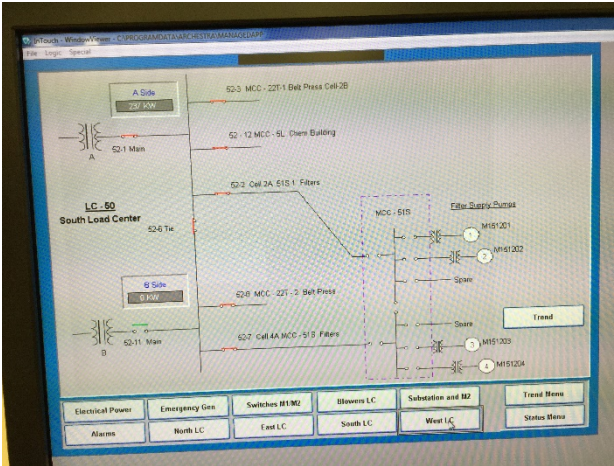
InTouch - WindowViewer - C:\PROGRAMDATA\ARCHESTRA\MANAGEDAPP

File Logic Special

A Side

237 KW

52-1 Main

A

52-3 MCC - 22T-1 Belt Press Cell-2B

52 - 12 MCC - 5L Chem Building

52-2 Cell 2A 51S-1 Filters

LC - 50

South Load Center

52-6 Tie

MCC - 51S

Filter Supply Pumps

M151201

1

M151202

2

Spare

B Side

0 KW

52-8 MCC - 22T - 2 Belt Press

Spare

Trend

B

52-11 Main

52-7 Cell 4A MCC - 51S Filters

3

M151203

4

M151204

Electrical Power

Emergency Gen

Switches M1/M2

Blowers LC

Substation and M2

Trend Menu

Alarms

North LC

East LC

South LC

West LC

Status Menu